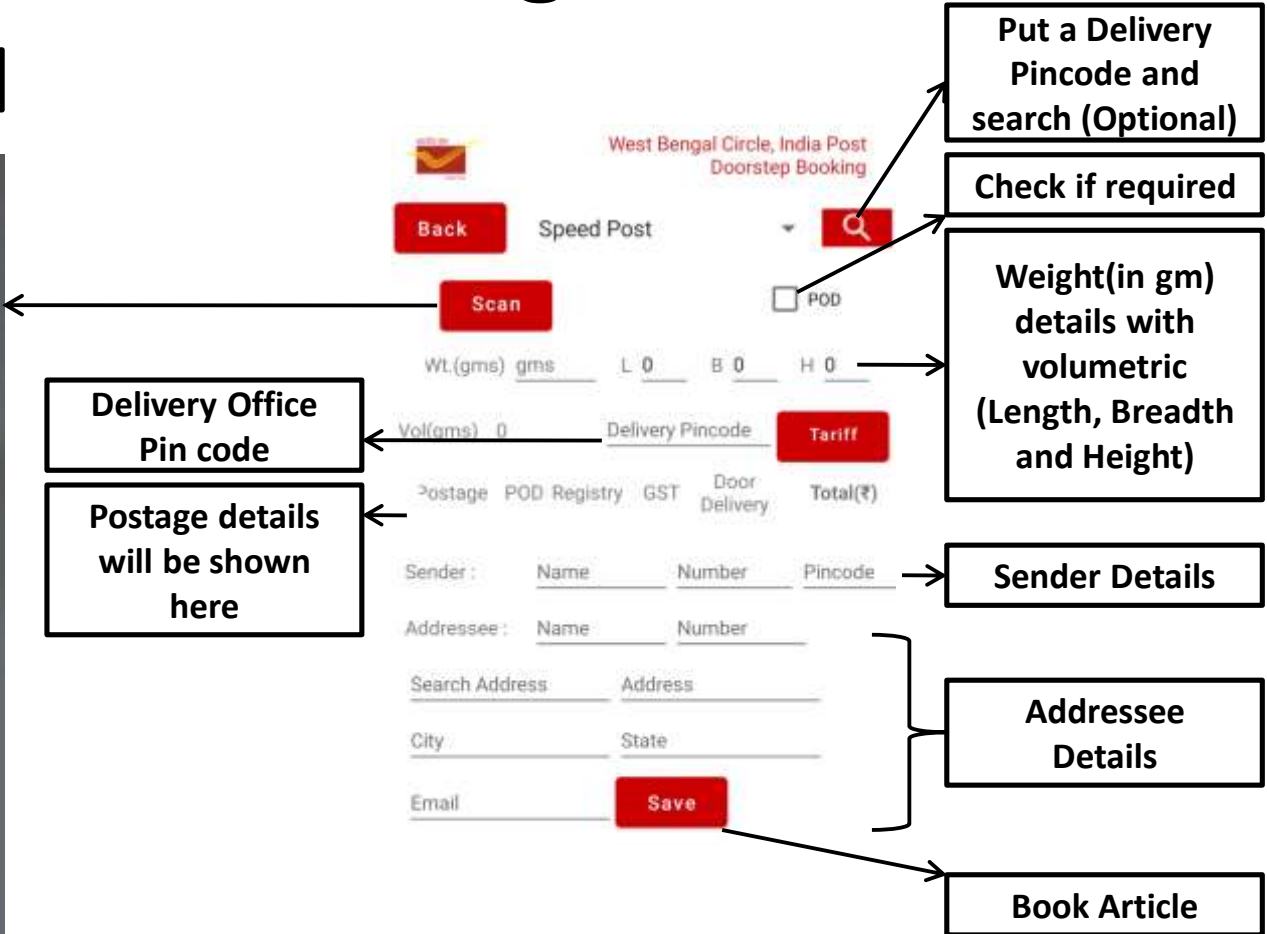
Put a Delivery Pincode and search (Optional)

West Bengal Circle, India Post
Doorstep Booking

Check if required

Back

Speed Post

Scan

POD

Weight(in gm) details with volumetric (Length, Breadth and Height)

Wt.(gms) gms L 0 B 0 H 0

Delivery Office Pin code

Vol(gms) 0 Delivery Pincode Tariff

Postage details will be shown here

Postage POD Registry GST Door Delivery Total(₹)

Sender : Name Number Pincode

Sender Details

Addressee : Name Number

Search Address Address

Addressee Details

City State

Email Save

Book Article